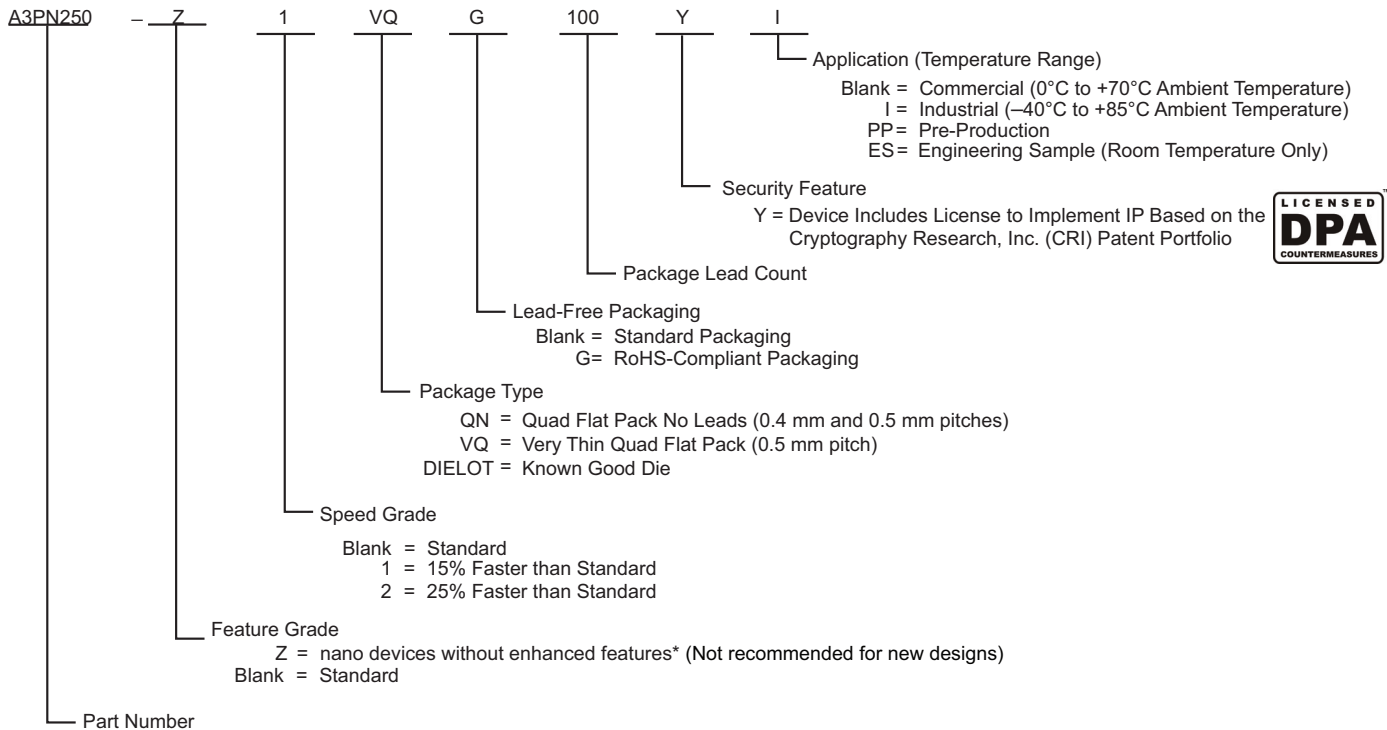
A3PN250 – Z 1 VQ G 100 Y I

Application (Temperature Range)
Blank = Commercial (0°C to +70°C Ambient Temperature)
I = Industrial (–40°C to +85°C Ambient Temperature)
PP = Pre-Production
ES = Engineering Sample (Room Temperature Only)

Security Feature
Y = Device Includes License to Implement IP Based on the Cryptography Research, Inc. (CRI) Patent Portfolio

LICENSED DPA COUNTERMEASURES

Package Lead Count

Lead-Free Packaging
Blank = Standard Packaging
G= RoHS-Compliant Packaging

Package Type
QN = Quad Flat Pack No Leads (0.4 mm and 0.5 mm pitches)
VQ = Very Thin Quad Flat Pack (0.5 mm pitch)
DIELOT = Known Good Die

Speed Grade
Blank = Standard
1 = 15% Faster than Standard
2 = 25% Faster than Standard

Feature Grade
Z = nano devices without enhanced features* (Not recommended for new designs)
Blank = Standard

Part Number